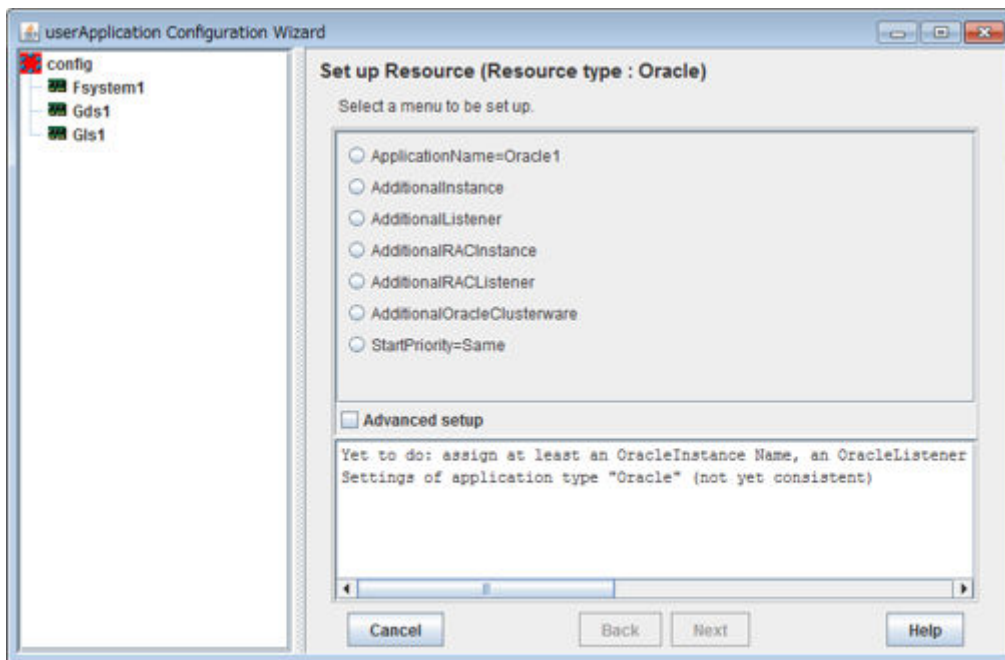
userApplication Configuration Wizard

config
Fsystem1
Gds1
Gls1

Set up Resource (Resource type : Oracle)

Select a menu to be set up.

ApplicationName=Oracle1
AdditionalInstance
AdditionalListener
AdditionalRACInstance
AdditionalRACListener
AdditionalOracleClusterware
StartPriority=Same

Advanced setup

Yet to do: assign at least an OracleInstance Name, an OracleListener
Settings of application type "Oracle" (not yet consistent)

Cancel
Back
Next
Help